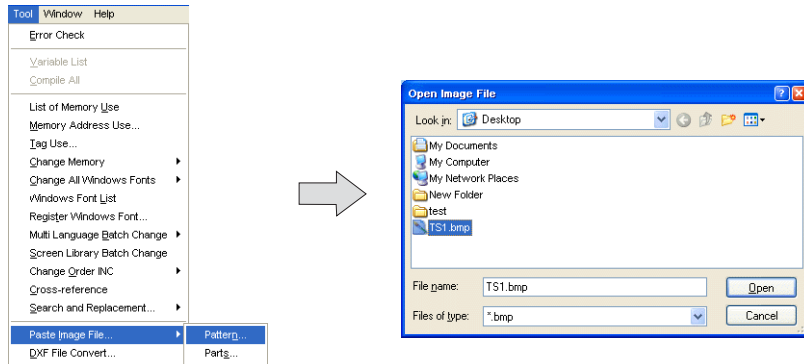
Tool Window Help

Error Check

Variable List

Compile All

List of Memory Use

Memory Address Use...

Tag Use...

Change Memory

Change All Windows Fonts

Windows Font List

Register Windows Font...

Multi Language Batch Change

Screen Library Batch Change

Change Order INC

Cross-reference

Search and Replacement...

Paste Image File...

DXF File Convert...

Pattern...

Parts...

Open Image File

Look in: Desktop

My Documents

My Computer

My Network Places

New Folder

test

TS1.bmp

File name: TS1.bmp

Files of type: *.bmp

Open

Cancel